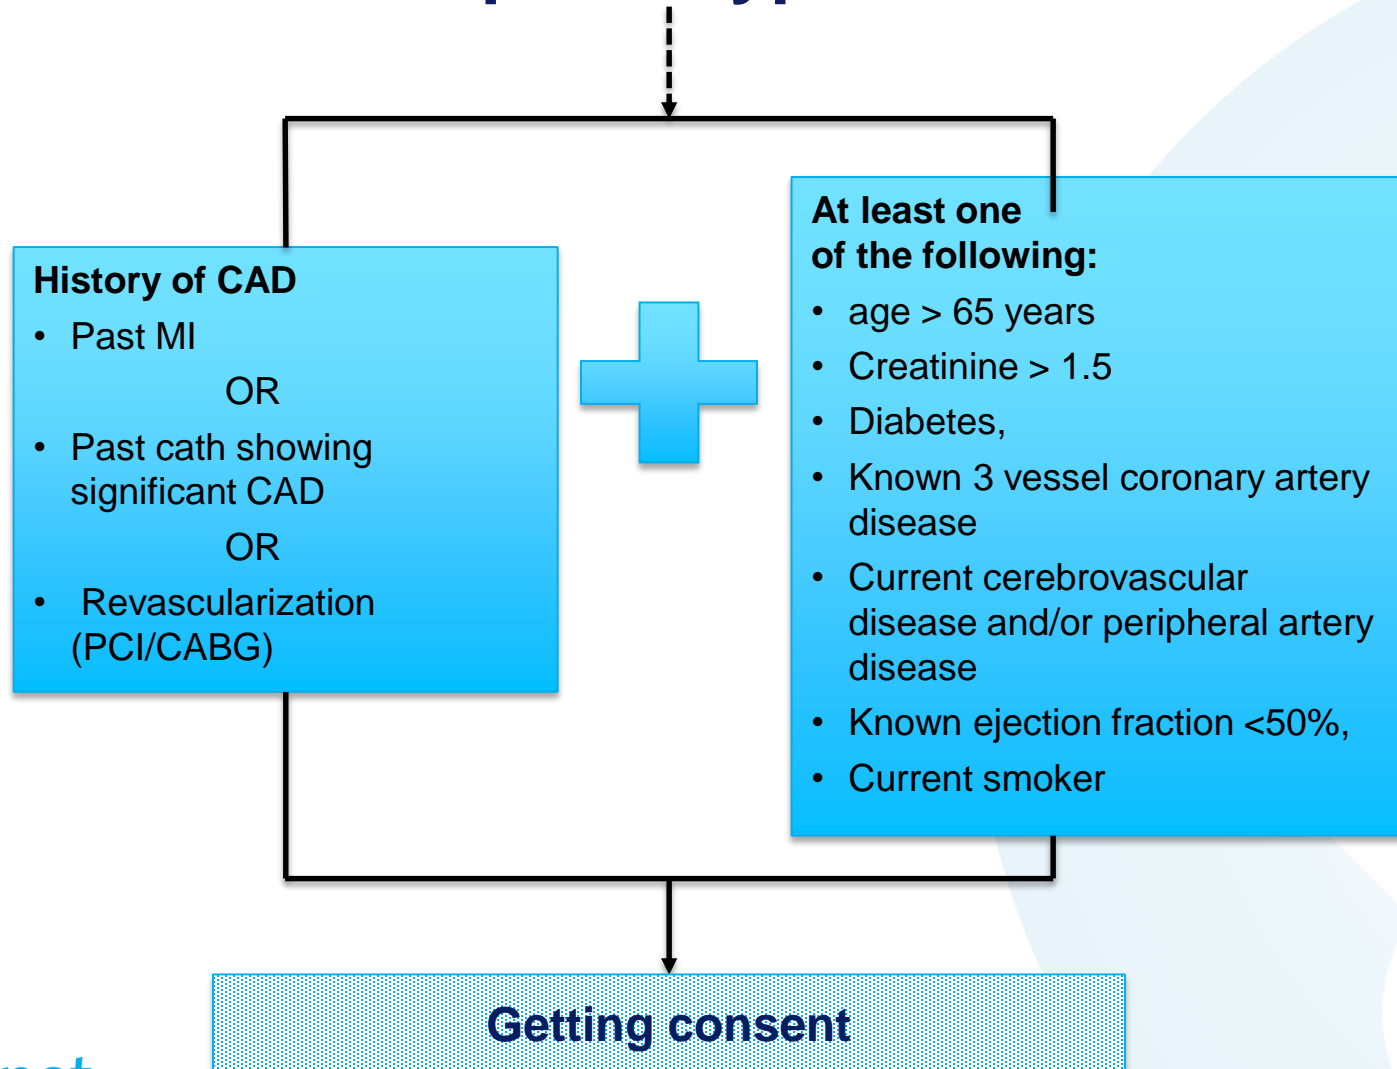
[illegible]

History of CAD

- Past MI

OR

- Past cath showing significant CAD

OR

- Revascularization (PCI/CABG)

At least one of the following:

- age > 65 years
- Creatinine > 1.5
- Diabetes,
- Known 3 vessel coronary artery disease
- Current cerebrovascular disease and/or peripheral artery disease
- Known ejection fraction <50%,
- Current smoker

Getting consent

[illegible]